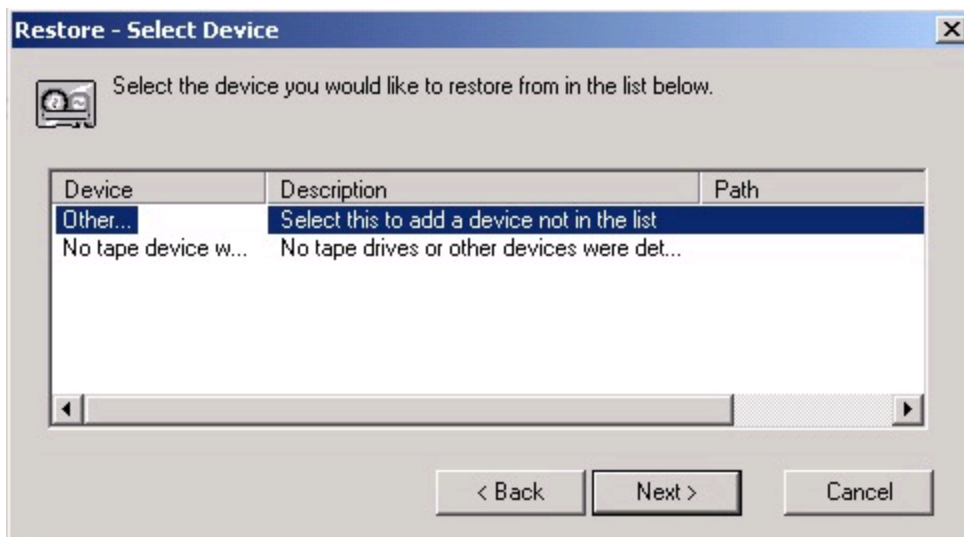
Restore - Select Device

Select the device you would like to restore from in the list below.

| Device | Description | Path |
|---|---|---|
| Other... | Select this to add a device not in the list | |
| No tape device w... | No tape drives or other devices were det... | |

< Back Next > Cancel